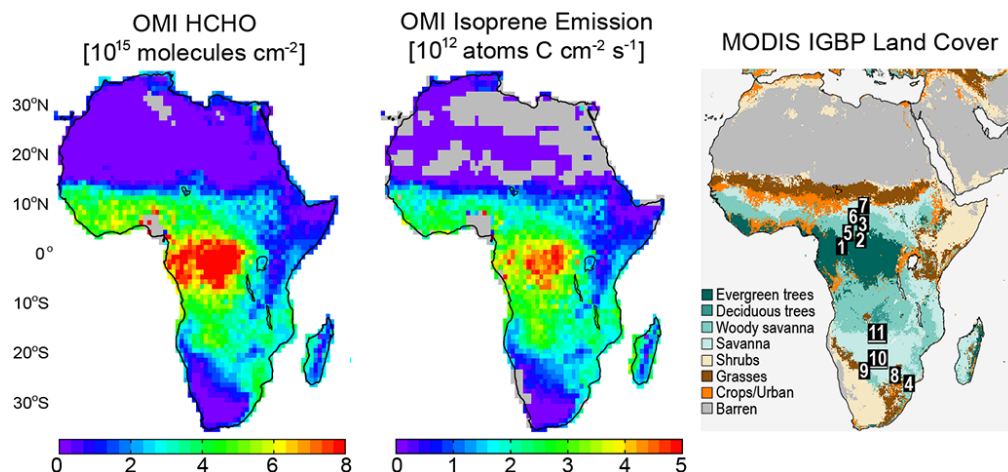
OMI HCHO
[$10^{15}$ molecules cm$^{-2}$]

30°N
20°N
10°N
0°
10°S
20°S
30°S

0 2 4 6 8

OMI Isoprene Emission
[$10^{12}$ atoms C cm$^{-2}$ s$^{-1}$]

0 1 2 3 4 5

MODIS IGBP Land Cover

7
6
3
5
2
1

11
10
9
8
4

Evergreen trees
Deciduous trees
Woody savanna
Savanna
Shrubs
Grasses
Crops/Urban
Barren